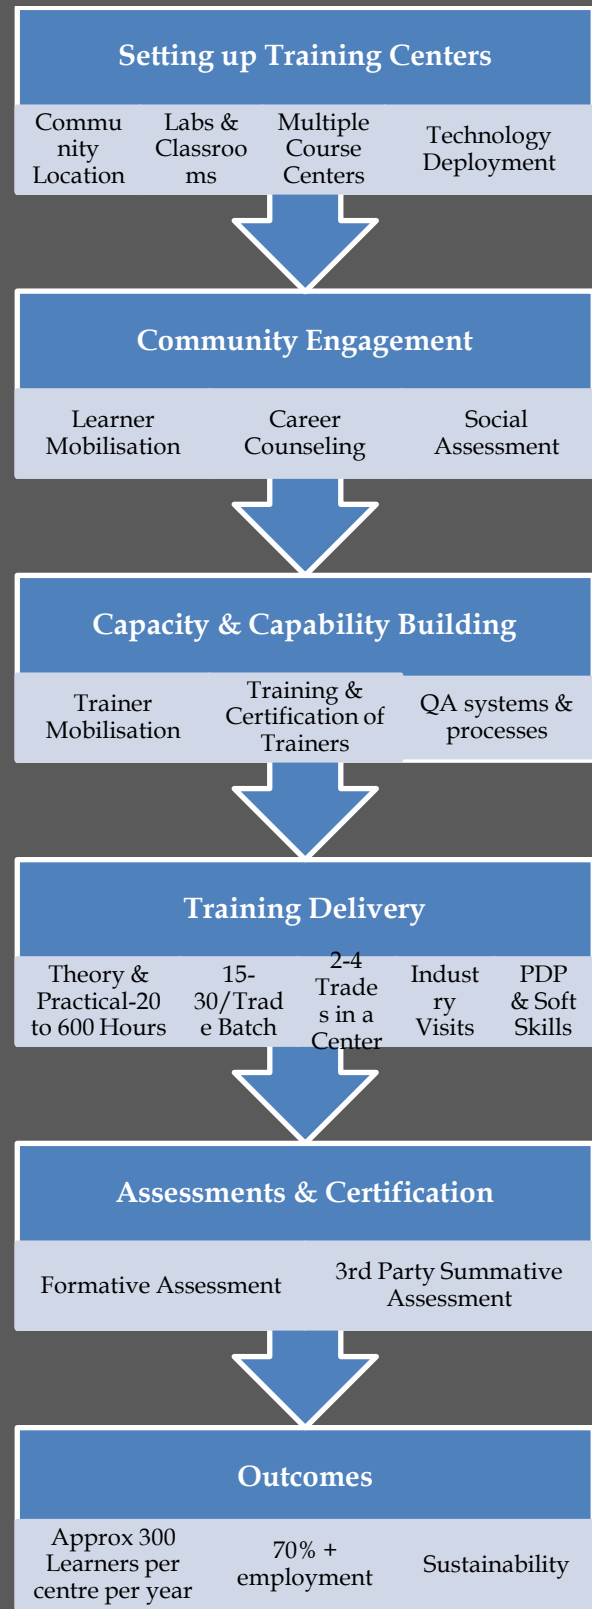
Setting up Training Centers

Community Location

Labs & Classrooms

Multiple Course Centers

Technology Deployment

Community Engagement

Learner Mobilisation

Career Counseling

Social Assessment

Capacity & Capability Building

Trainer Mobilisation

Training & Certification of Trainers

QA systems & processes

Training Delivery

Theory & Practical-20 to 600 Hours

15-30/Trade Batch

2-4 Trades in a Center

Industry Visits

PDP & Soft Skills

Assessments & Certification

Formative Assessment

3rd Party Summative Assessment

Outcomes

Approx 300 Learners per centre per year

70% + employment

Sustainability